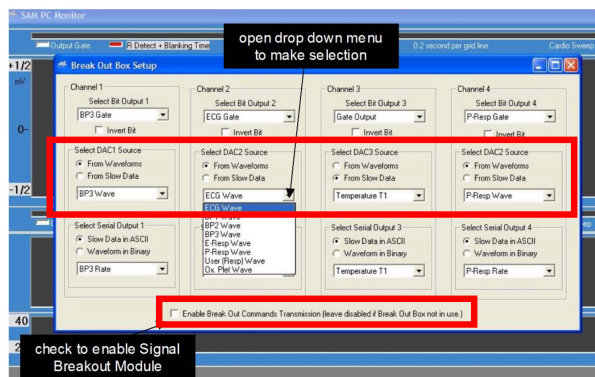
SAM PC Monitor

Output Gate
R Detect + Blanking Time
0.2 second per grid line
Cardio Sweep

+1/2
mV
0-
-1/2
40
2

open drop down menu to make selection

Break Out Box Setup

Channel 1
Select Bit Output 1
BP3 Gate
Invert Bit

Channel 2
Select Bit Output 2
ECG Gate
Invert Bit

Channel 3
Select Bit Output 3
Gate Output
Invert Bit

Channel 4
Select Bit Output 4
P-Resp Gate
Invert Bit

Select DAC1 Source
From Waveforms
From Slow Data
BP3 Wave

Select DAC2 Source
From Waveforms
From Slow Data
ECG Wave
ECG Wave
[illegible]
BP2 Wave
BP3 Wave
E-Resp Wave
P-Resp Wave
User (Resp) Wave
Ox. Plet Wave

Select DAC3 Source
From Waveforms
From Slow Data
Temperature T1

Select DAC2 Source
From Waveforms
From Slow Data
P-Resp Wave

Select Serial Output 1
Slow Data in ASCII
Waveform in Binary
BP3 Rate

Select Serial Output 3
Slow Data in ASCII
Waveform in Binary
Temperature T1

Select Serial Output 4
Slow Data in ASCII
Waveform in Binary
P-Resp Rate

Sweep

Enable Break Out Commands Transmission (leave disabled if Break Out Box not in use.)

check to enable Signal Breakout Module